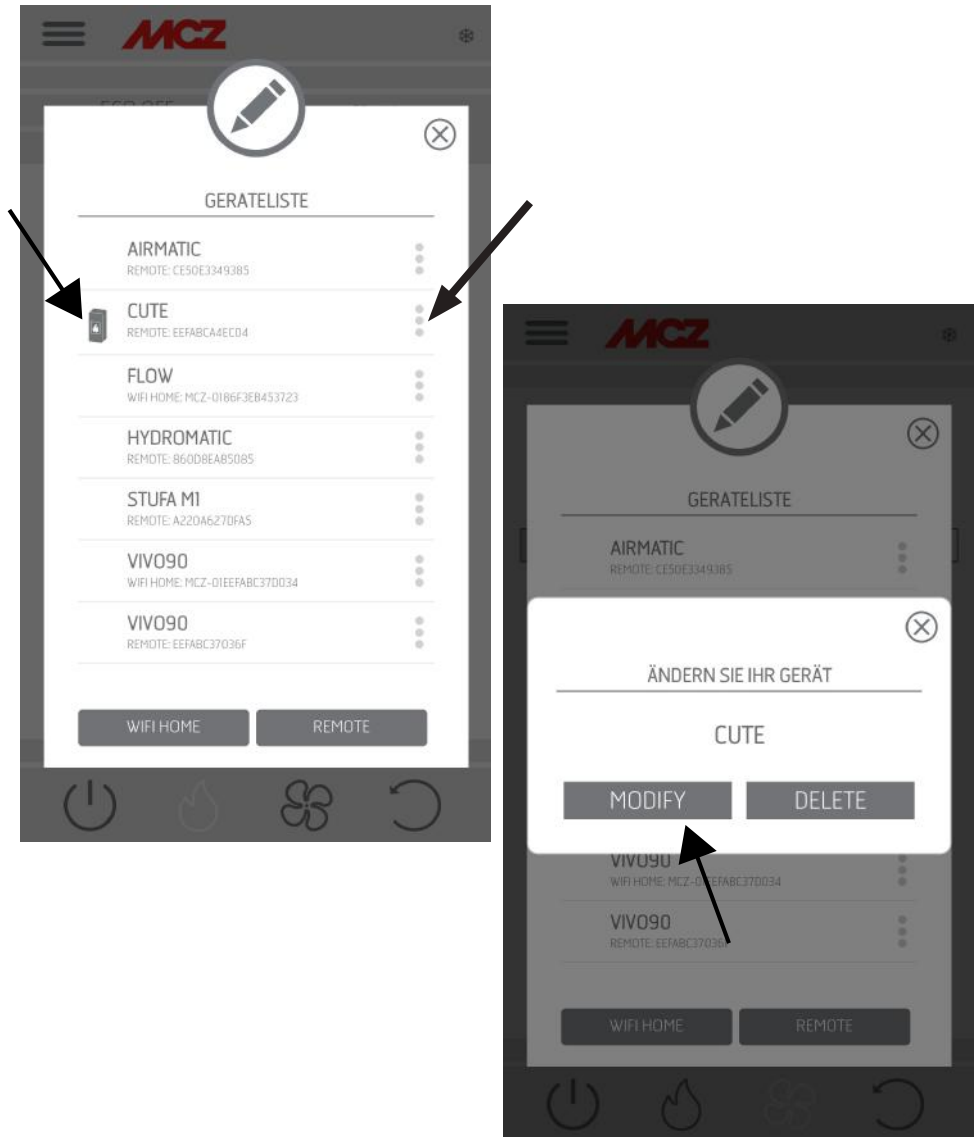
MCZ

GERATELISTE

AIRMATIC
REMOTE: CE50E3349385

CUTE
REMOTE: EEFABCA4EC04

FLOW
WIFI HOME: MCZ-0186F3EB453723

HYDROMATIC
REMOTE: 860D8EA85085

STUFA M1
REMOTE: A220A6270FA5

VIVO90
WIFI HOME: MCZ-01EEFABC37D034

VIVO90
REMOTE: EEFABC37036F

WIFI HOME
REMOTE

MCZ

GERATELISTE

AIRMATIC
REMOTE: CE50E3349385

ÄNDERN SIE IHR GERÄT

CUTE

MODIFY
DELETE

VIVO90
WIFI HOME: MCZ-0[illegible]EFABC37D034

VIVO90
REMOTE: EEFABC3703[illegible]

WIFI HOME
REMOTE